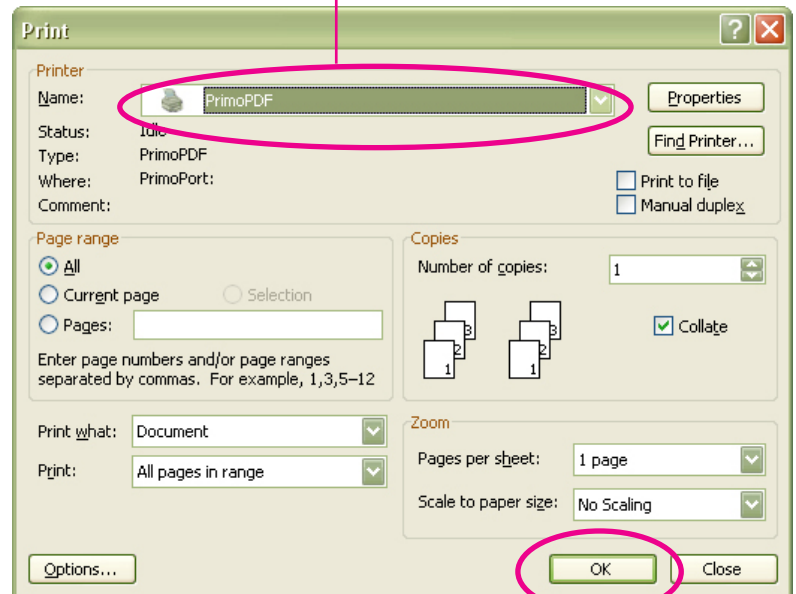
Print

Printer
Name: PrimoPDF
Properties
Status: Idle
Find Printer...
Type: PrimoPDF
Where: PrimoPort:
Print to file
Comment:
Manual duplex

Page range
All
Current page
Selection
Pages:
Enter page numbers and/or page ranges separated by commas. For example, 1,3,5–12

Copies
Number of copies: 1
3 2 1 3 2 1
Collate

Print what: Document
Print: All pages in range

Zoom
Pages per sheet: 1 page
Scale to paper size: No Scaling

Options...
OK
Close